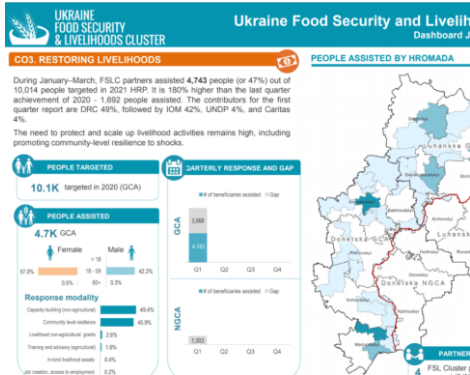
UKRAINE FOOD SECURITY & LIVELIHOODS CLUSTER

Ukraine Food Security and Livelih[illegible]
Dashboard J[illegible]

CO3. RESTORING LIVELIHOODS

During January–March, FSLC partners assisted 4,743 people (or 47%) out of 10,014 people targeted in 2021 HRP. It is 180% higher than the last quarter achievement of 2020 - 1,692 people assisted. The contributors for the first quarter report are DRC 49%, followed by IOM 42%, UNDP 4%, and Caritas 4%.

The need to protect and scale up livelihood activities remains high, including promoting community-level resilience to shocks.

PEOPLE TARGETED

10.1K targeted in 2020 (GCA)

PEOPLE ASSISTED

4.7K GCA

Female

Male

< 18

57.0%

18 - 59

42.2%

0.5%

60+

0.3%

Response modality

Capacity-building (non-agricultural) 49.4%

Community level resilience 45.9%

Livelihood non-agricultural grants 2.6%

Training and advisory (agricultural) 1.6%

In-kind livelihood assets 0.4%

Job creation, access to employment 0.2%

QUARTERLY RESPONSE AND GAP

# of beneficiaries assisted Gap

GCA

5,988

4,743

Q1 Q2 Q3 Q4

NGCA

1,303

Q1 Q2 Q3 Q4

PEOPLE ASSISTED BY HROMADA

Luhansk

Luhans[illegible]

Donetska GCA

Donetska NGCA

PARTNE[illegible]

4

FSL Cluster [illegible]